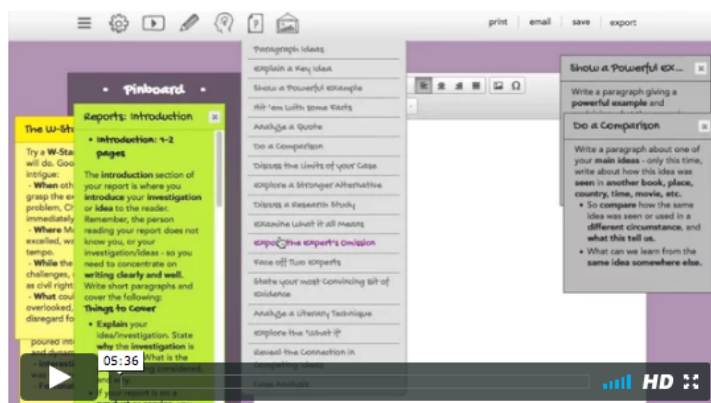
print email save export

Paragraph Ideas
Explain a Key Idea
Show a Powerful Example
Hit 'em with Some Facts
Analyze a Quote
Do a Comparison
Discuss the Limits of your Case
Explore a Stronger Alternative
Discuss a Research Study
Examine What it All Means
Expose the Expert's Omission
Face off Two Experts
State your most Convincing Bit of Evidence
Analyze a Literary Technique
Explore the 'What If'
Reveal the Connection in Competing Ideas
Case Analysis

Pinboard

The W-St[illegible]
Try a W-Sta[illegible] will do. Goo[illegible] intrigue:
- When oth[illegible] grasp the e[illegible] problem, C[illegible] immediately
- Where M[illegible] excelled, w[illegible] tempo.
- While the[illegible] challenges, as civil right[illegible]
- What cou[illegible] overlooked, disregard fo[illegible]
poured int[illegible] and dyna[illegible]

Reports: Introduction
• Introduction: 1-2 pages
The introduction section of your report is where you introduce your investigation or idea to the reader. Remember, the person reading your report does not know you, or your investigation/ideas - so you need to concentrate on writing clearly and well. Write short paragraphs and cover the following:
Things to Cover
• Explain your idea/investigation. State why the investigation is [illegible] What is the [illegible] considered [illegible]
• If you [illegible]

Show a Powerful Ex...
Write a paragraph giving a powerful example and

Do a Comparison
Write a paragraph about one of your main ideas - only this time, write about how this idea was seen in another book, place, country, time, movie, etc.
• So compare how the same idea was seen or used in a different circumstance, and what this tell us.
• What can we learn from the same idea somewhere else.

05:36
HD